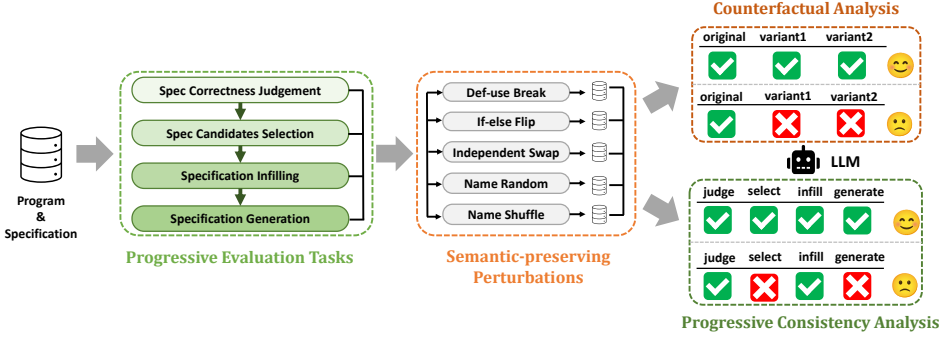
Program
&
Specification

Spec Correctness Judgement
Spec Candidates Selection
Specification Infilling
Specification Generation

Progressive Evaluation Tasks

Def-use Break
If-else Flip
Independent Swap
Name Random
Name Shuffle

Semantic-preserving Perturbations

Counterfactual Analysis

| original | variant1 | variant2 |
|---|---|---|
| ✓ | ✓ | ✓ |

| original | variant1 | variant2 |
|---|---|---|
| ✓ | ✗ | ✗ |

LLM

| judge | select | infill | generate |
|---|---|---|---|
| ✓ | ✓ | ✓ | ✓ |

| judge | select | infill | generate |
|---|---|---|---|
| ✓ | ✗ | ✓ | ✗ |

Progressive Consistency Analysis